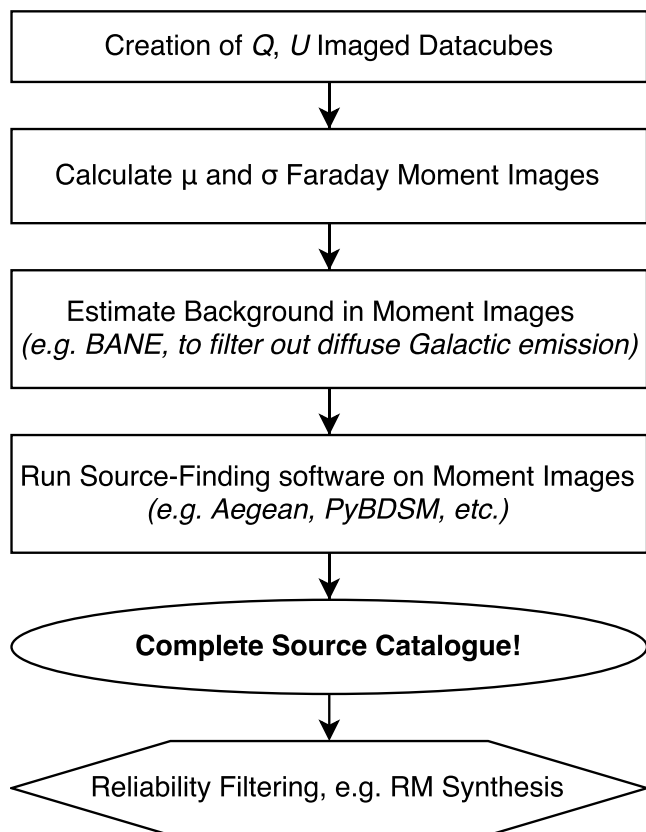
Creation of $Q$, $U$ Imaged Datacubes

Calculate μ and σ Faraday Moment Images

Estimate Background in Moment Images
*(e.g. BANE, to filter out diffuse Galactic emission)*

Run Source-Finding software on Moment Images
*(e.g. Aegean, PyBDSM, etc.)*

**Complete Source Catalogue!**

Reliability Filtering, e.g. RM Synthesis